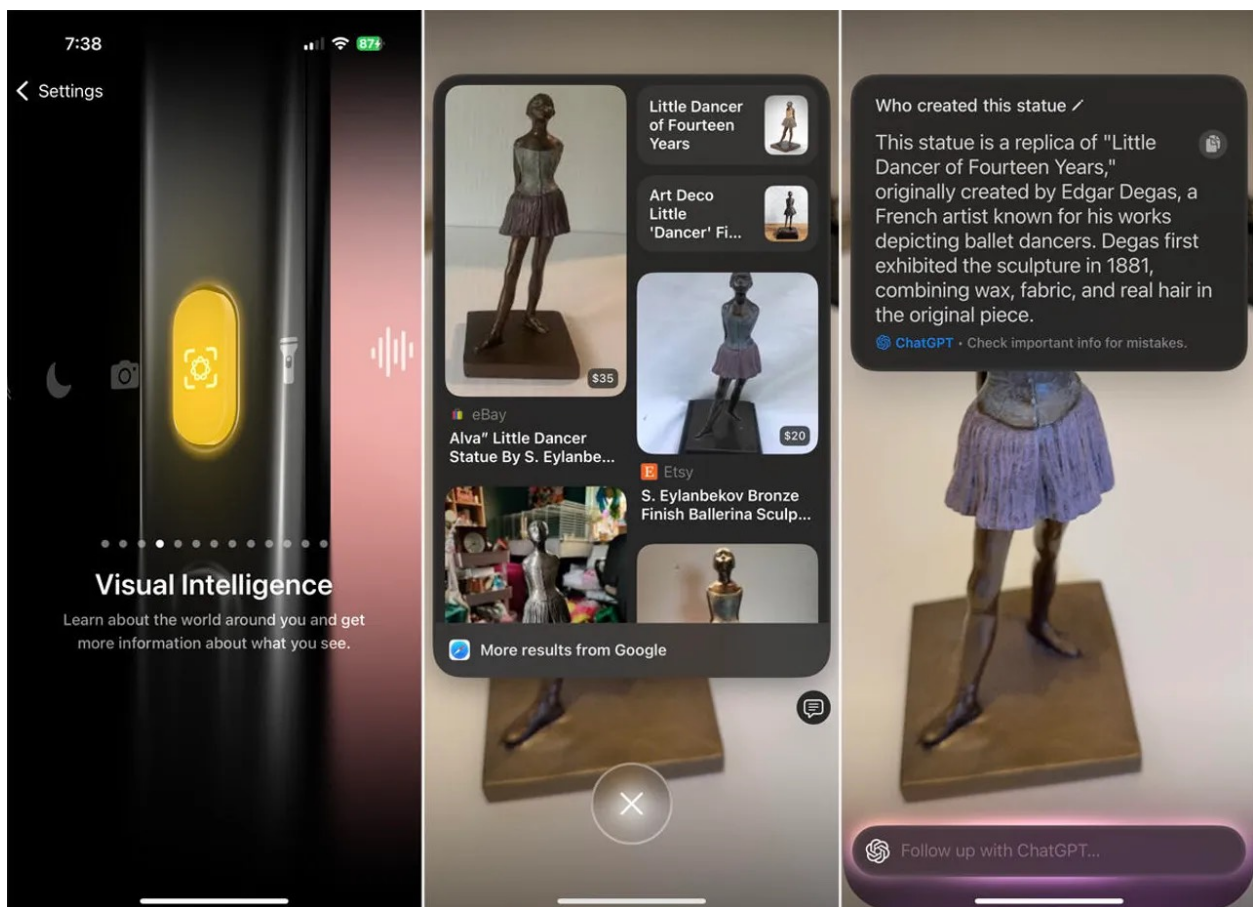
7:38

87

Settings

Visual Intelligence

Learn about the world around you and get more information about what you see.

$35

eBay

Alva" Little Dancer Statue By S. Eylanbe...

Little Dancer of Fourteen Years

Art Deco Little 'Dancer' Fi...

$20

Etsy

S. Eylanbekov Bronze Finish Ballerina Sculp...

More results from Google

Who created this statue

This statue is a replica of "Little Dancer of Fourteen Years," originally created by Edgar Degas, a French artist known for his works depicting ballet dancers. Degas first exhibited the sculpture in 1881, combining wax, fabric, and real hair in the original piece.

ChatGPT · Check important info for mistakes.

Follow up with ChatGPT...